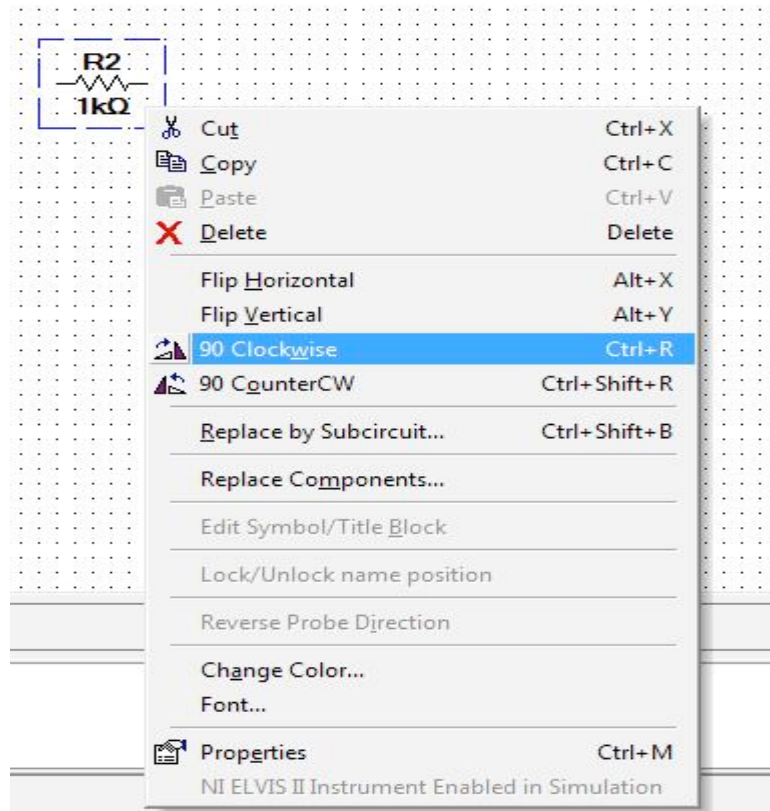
R2
1kΩ

Cut Ctrl+X
Copy Ctrl+C
Paste Ctrl+V
Delete Delete
Flip Horizontal Alt+X
Flip Vertical Alt+Y
90 Clockwise Ctrl+R
90 CounterCW Ctrl+Shift+R
Replace by Subcircuit... Ctrl+Shift+B
Replace Components...
Edit Symbol/Title Block
Lock/Unlock name position
Reverse Probe Direction
Change Color...
Font...
Properties Ctrl+M
NI ELVIS II Instrument Enabled in Simulation